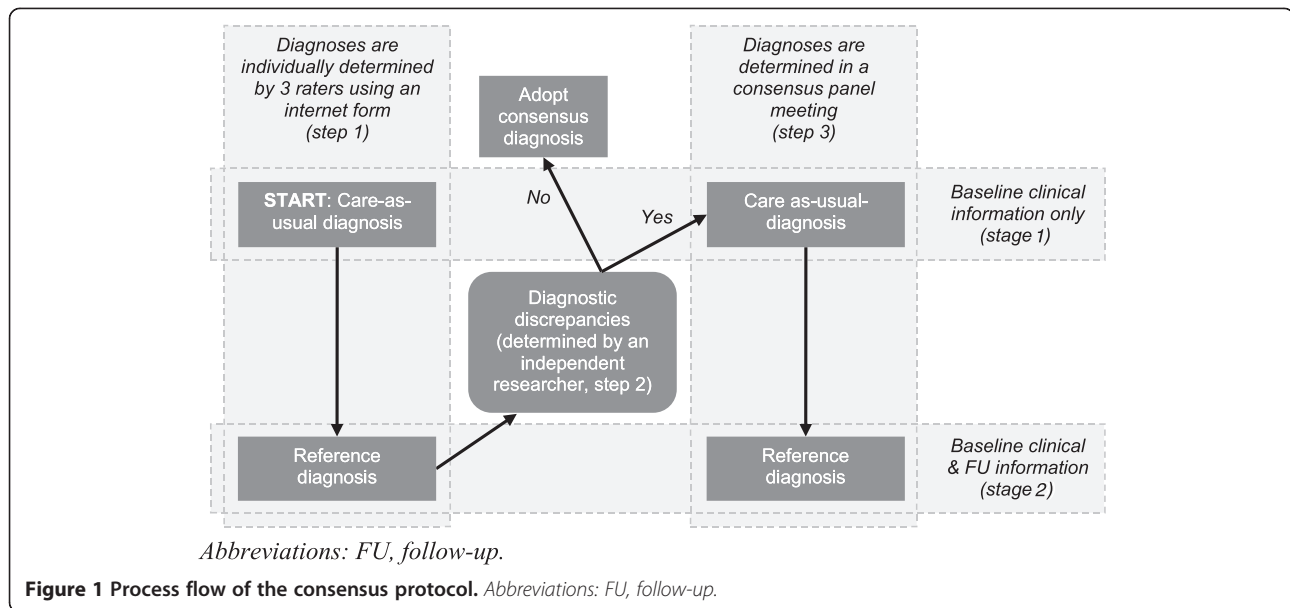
Diagnoses are individually determined by 3 raters using an internet form (step 1)

Adopt consensus diagnosis

Diagnoses are determined in a consensus panel meeting (step 3)

START: Care-as-usual diagnosis

No

Yes

Care as-usual-diagnosis

Baseline clinical information only (stage 1)

Diagnostic discrepancies (determined by an independent researcher, step 2)

Reference diagnosis

Reference diagnosis

Baseline clinical & FU information (stage 2)

Abbreviations: FU, follow-up.

**Figure 1 Process flow of the consensus protocol.** Abbreviations: FU, follow-up.